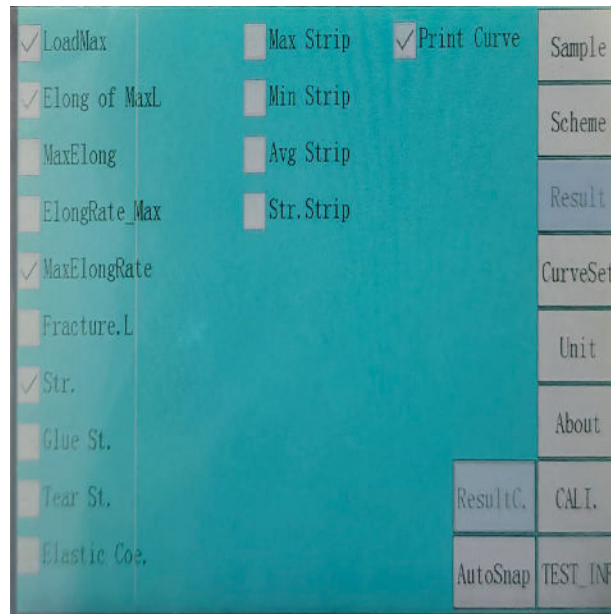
✓ LoadMax
✓ Elong of MaxL
MaxElong
ElongRate_Max
✓ MaxElongRate
Fracture.L
✓ Str.
Glue St.
Tear St.
Elastic Coe.

Max Strip
Min Strip
Avg Strip
Str.Strip

✓ Print Curve

Sample
Scheme
Result
CurveSet
Unit
About
ResultC.
CALI.
AutoSnap
TEST_INF